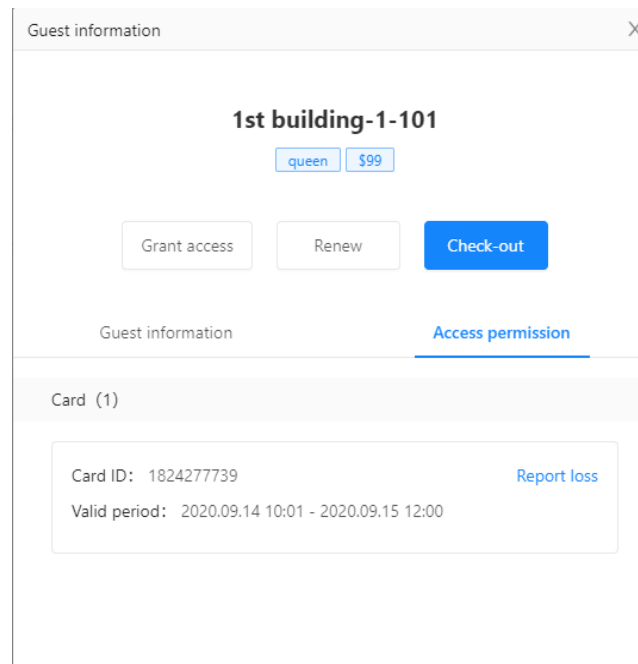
Guest information

1st building-1-101

queen $99

Grant access Renew Check-out

Guest information Access permission

Card（1）

Card ID：1824277739 Report loss

Valid period：2020.09.14 10:01 - 2020.09.15 12:00